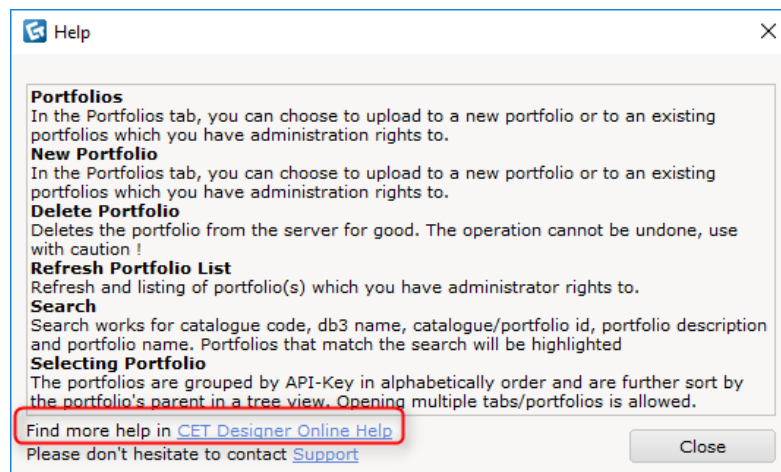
Help

Portfolios
In the Portfolios tab, you can choose to upload to a new portfolio or to an existing portfolios which you have administration rights to.
New Portfolio
In the Portfolios tab, you can choose to upload to a new portfolio or to an existing portfolios which you have administration rights to.
Delete Portfolio
Deletes the portfolio from the server for good. The operation cannot be undone, use with caution !
Refresh Portfolio List
Refresh and listing of portfolio(s) which you have administrator rights to.
Search
Search works for catalogue code, db3 name, catalogue/portfolio id, portfolio description and portfolio name. Portfolios that match the search will be highlighted
Selecting Portfolio
The portfolios are grouped by API-Key in alphabetically order and are further sort by the portfolio's parent in a tree view. Opening multiple tabs/portfolios is allowed.

Find more help in CET Designer Online Help
Please don't hesitate to contact Support

Close